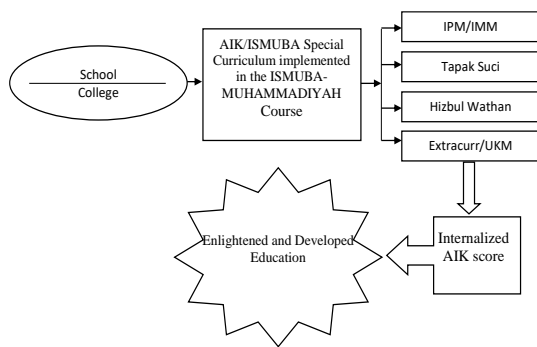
School
College

AIK/ISMUBA Special Curriculum implemented in the ISMUBA-MUHAMMADIYAH Course

IPM/IMM

Tapak Suci

Hizbul Wathan

Extracurr/UKM

Internalized AIK score

Enlightened and Developed Education